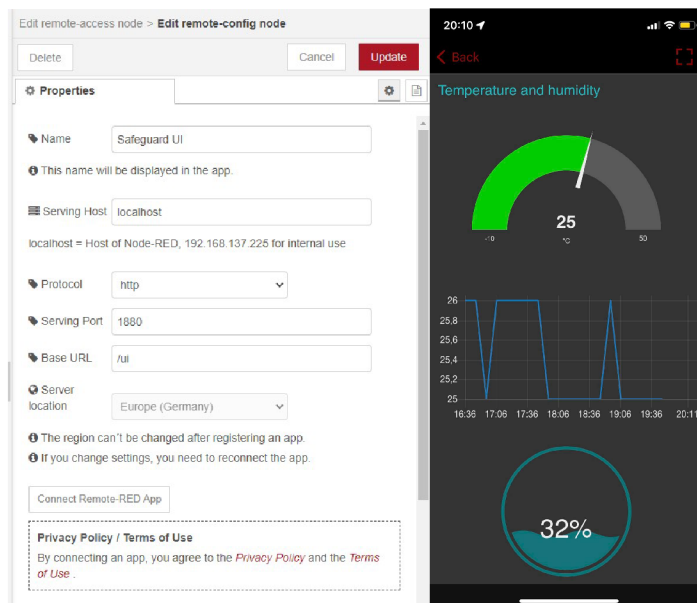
Edit remote-access node > Edit remote-config node

Delete

Cancel

Update

Properties

Name Safeguard UI

This name will be displayed in the app.

Serving Host localhost

localhost = Host of Node-RED, 192.168.137.225 for internal use

Protocol http

Serving Port 1880

Base URL /ui

Server location Europe (Germany)

The region can't be changed after registering an app.

If you change settings, you need to reconnect the app.

Connect Remote-RED App

Privacy Policy / Terms of Use

By connecting an app, you agree to the Privacy Policy and the Terms of Use .

20:10

Back

Temperature and humidity

25

°C

-10

50

26

25,8

25,6

25,4

25,2

25

16:36 17:06 17:36 18:06 18:36 19:06 19:36 20:1

32%